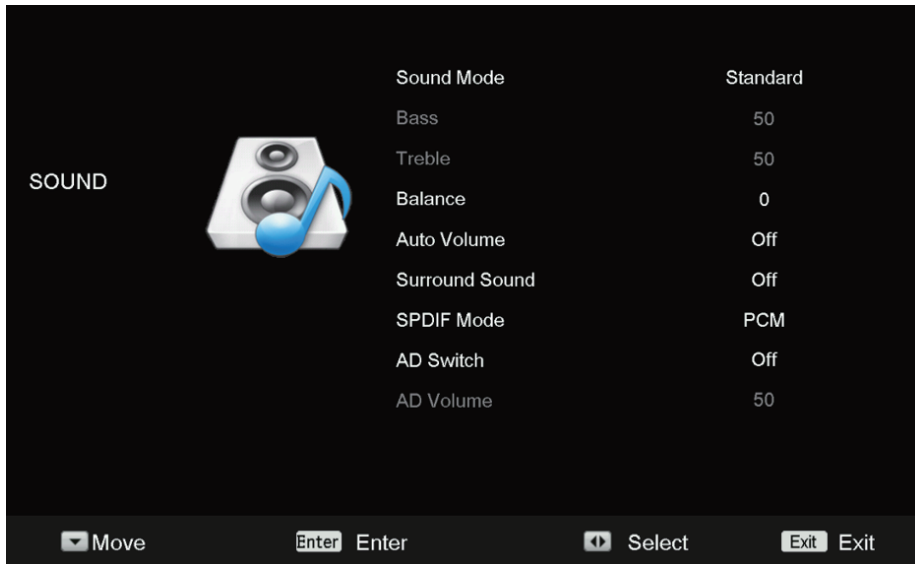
SOUND

| | |
|---|---|
| Sound Mode | Standard |
| Bass | 50 |
| Treble | 50 |
| Balance | 0 |
| Auto Volume | Off |
| Surround Sound | Off |
| SPDIF Mode | PCM |
| AD Switch | Off |
| AD Volume | 50 |

Move Enter Enter Select Exit Exit